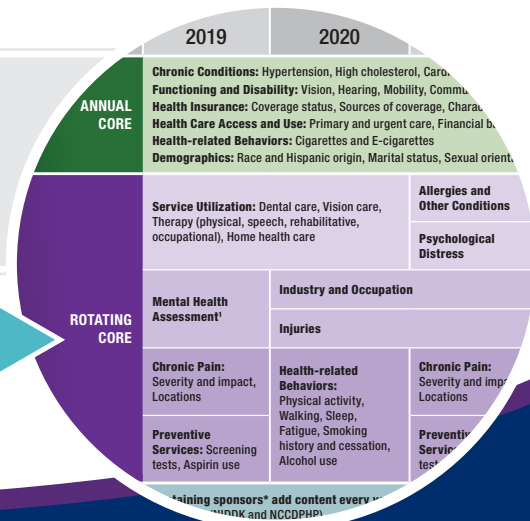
2019

2020

ANNUAL CORE

Chronic Conditions: Hypertension, High cholesterol, Card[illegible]
Functioning and Disability: Vision, Hearing, Mobility, Commu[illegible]
Health Insurance: Coverage status, Sources of coverage, Charac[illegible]
Health Care Access and Use: Primary and urgent care, Financial b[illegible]
Health-related Behaviors: Cigarettes and E-cigarettes
Demographics: Race and Hispanic origin, Marital status, Sexual orient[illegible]

ROTATING CORE

Service Utilization: Dental care, Vision care, Therapy (physical, speech, rehabilitative, occupational), Home health care

Allergies and Other Conditions

Psychological Distress

Mental Health Assessment$^1$

Industry and Occupation

Injuries

Chronic Pain: Severity and impact, Locations

Health-related Behaviors: Physical activity, Walking, Sleep, Fatigue, Smoking history and cessation, Alcohol use

Chronic Pain: Severity and imp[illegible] Locations

Preventive Services: Screening tests, Aspirin use

Preventiv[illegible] Servic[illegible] test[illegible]

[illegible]taining sponsors* add content every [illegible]
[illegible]NIDDK and NCCDPHP)